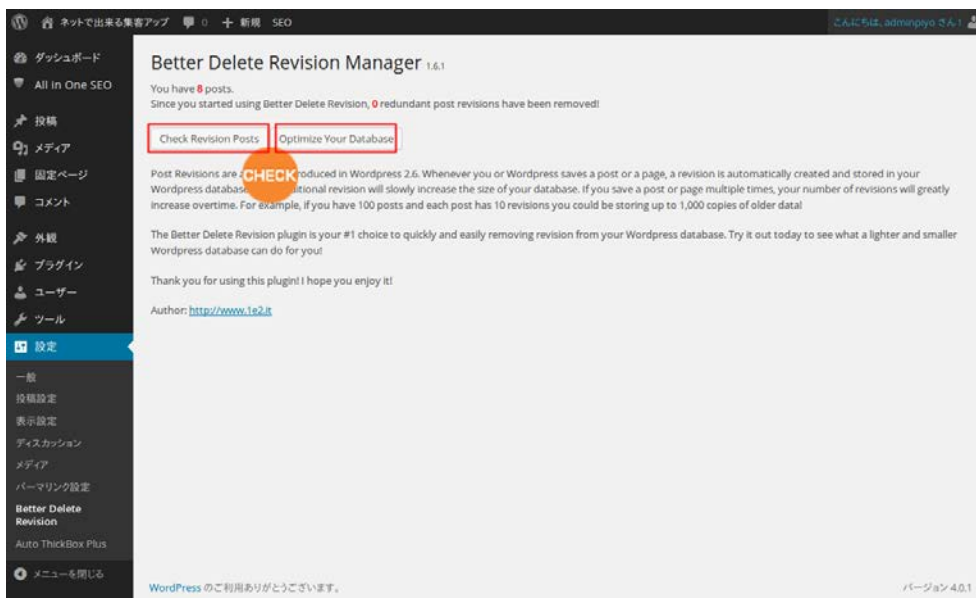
ネットで出来る集客アップ 0 + 新規 SEO こんにちは、adminpiyo さん！

ダッシュボード
All in One SEO
投稿
メディア
固定ページ
コメント
外観
プラグイン
ユーザー
ツール
設定
一般
投稿設定
表示設定
ディスカッション
メディア
パーマリンク設定
Better Delete Revision
Auto ThickBox Plus
メニューを閉じる

Better Delete Revision Manager 1.6.1

You have 8 posts.
Since you started using Better Delete Revision, 0 redundant post revisions have been removed!

Check Revision Posts Optimize Your Database

CHECK

Post Revisions are a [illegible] roduced in Wordpress 2.6. Whenever you or Wordpress saves a post or a page, a revision is automatically created and stored in your Wordpress database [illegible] itional revision will slowly increase the size of your database. If you save a post or page multiple times, your number of revisions will greatly increase overtime. For example, if you have 100 posts and each post has 10 revisions you could be storing up to 1,000 copies of older data!

The Better Delete Revision plugin is your #1 choice to quickly and easily removing revision from your Wordpress database. Try it out today to see what a lighter and smaller Wordpress database can do for you!

Thank you for using this plugin! I hope you enjoy it!

Author: http://www.1e2.it

WordPress のご利用ありがとうございます。

バージョン 4.0.1